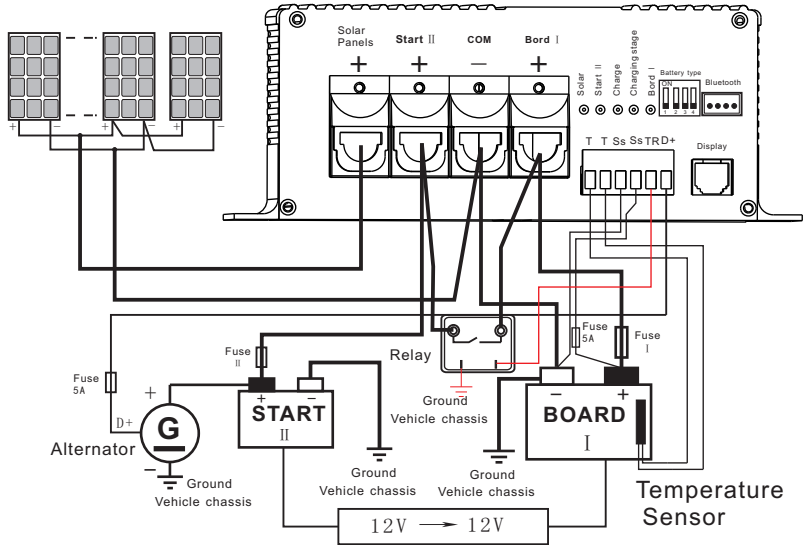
Solar Panels
+
Start II
+
COM
−
Bord I
+
Solar
Start II
Charge
Charging stage
Bord I
Battery type
ON
1 2 3 4
Bluetooth
T T Ss Ss TR D+
Display
+ − + − + −
Fuse 5A
Fuse I
Relay
Fuse II
Fuse 5A
+
D+
G
Alternator
−
Ground Vehicle chassis
+ −
START
II
Ground Vehicle chassis
Ground Vehicle chassis
Ground Vehicle chassis
− +
BOARD
I
Temperature Sensor
12V → 12V